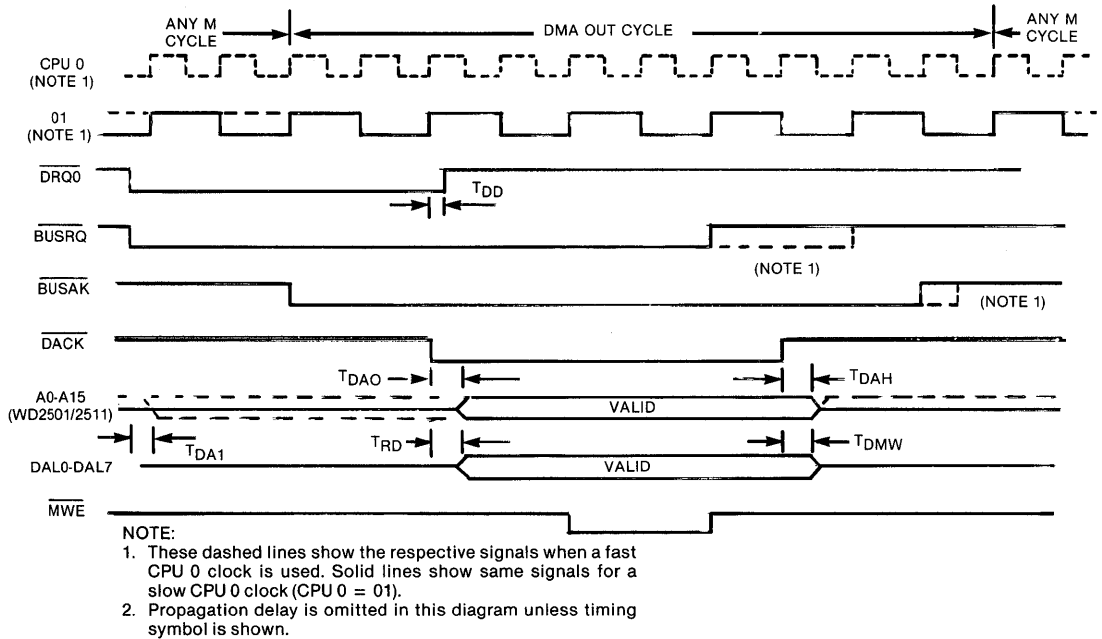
ANY M CYCLE

DMA OUT CYCLE

ANY M CYCLE

CPU 0 (NOTE 1)

01 (NOTE 1)

$\overline{DRQ0}$

$T_{DD}$

$\overline{BUSRQ}$

(NOTE 1)

$\overline{BUSAK}$

(NOTE 1)

$\overline{DACK}$

$T_{DAO}$

$T_{DAH}$

A0-A15 (WD2501/2511)

VALID

$T_{DA1}$

$T_{RD}$

$T_{DMW}$

DAL0-DAL7

VALID

$\overline{MWE}$

NOTE:
1. These dashed lines show the respective signals when a fast CPU 0 clock is used. Solid lines show same signals for a slow CPU 0 clock (CPU 0 = 01).
2. Propagation delay is omitted in this diagram unless timing symbol is shown.